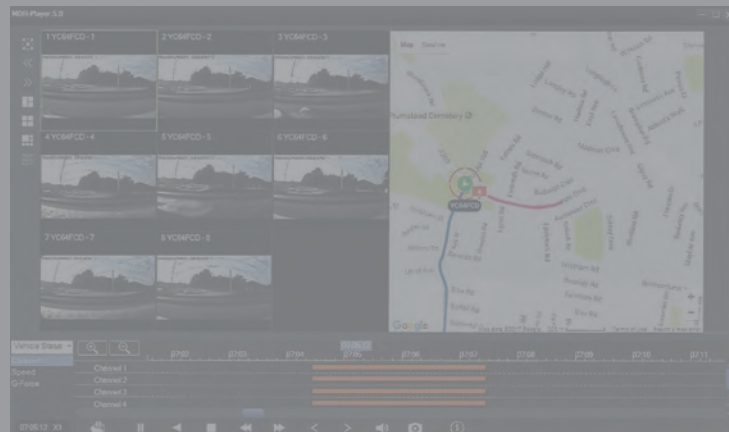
MDVR Player 3.0

1 YC64FCD - 1
2 YC64FCD - 2
3 YC64FCD - 3
4 YC64FCD - 4
5 YC64FCD - 5
6 YC64FCD - 6
7 YC64FCD - 7
8 YC64FCD - 8

Map
Satellite
Plumstead Cemetery
YC64FCD
Google

Vehicle Status
Speed
G-Force

Channel 1
Channel 2
Channel 3
Channel 4

07:05:13 X1